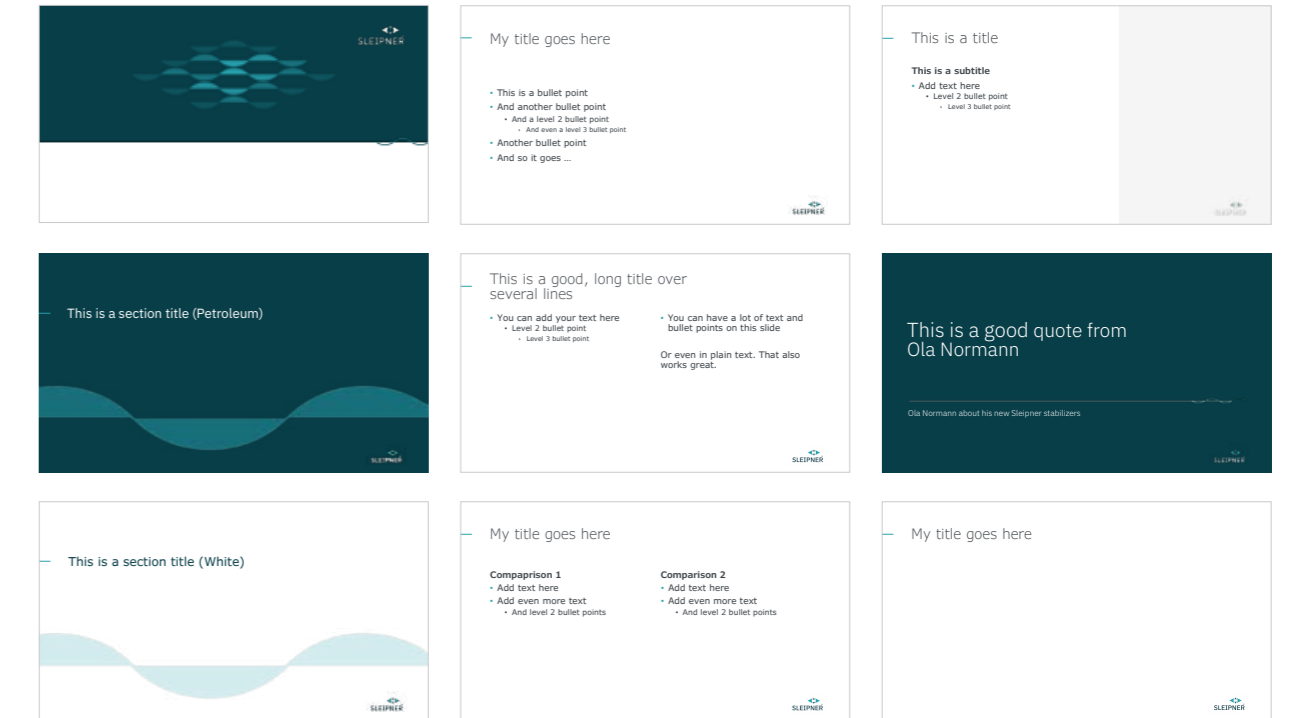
SLEIPNER

My title goes here

• This is a bullet point
• And another bullet point
• And a level 2 bullet point
• And even a level 3 bullet point
• Another bullet point
• And so it goes ...

SLEIPNER

This is a title

This is a subtitle
• Add text here
• Level 2 bullet point
• Level 3 bullet point

SLEIPNER

This is a section title (Petroleum)

SLEIPNER

This is a good, long title over several lines

• You can add your text here
• Level 2 bullet point
• Level 3 bullet point

• You can have a lot of text and bullet points on this slide

Or even in plain text. That also works great.

SLEIPNER

This is a good quote from Ola Normann

Ola Normann about his new Sleipner stabilizers

SLEIPNER

This is a section title (White)

SLEIPNER

My title goes here

Comparison 1
• Add text here
• Add even more text
• And level 2 bullet points

Comparison 2
• Add text here
• Add even more text
• And level 2 bullet points

SLEIPNER

My title goes here

SLEIPNER